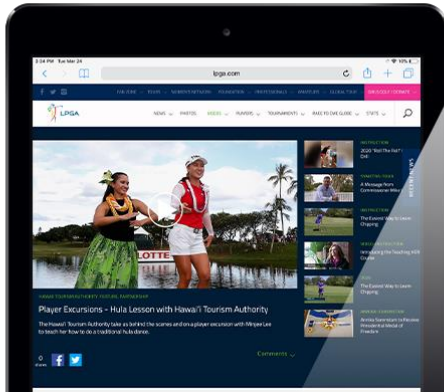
2:01 PM Tue Mar 24

95%

lpga.com

LPGA

NEWS PHOTOS VIDEOS PLAYERS TOURNAMENTS RACE TO CME GLOBE STATS

HAWAI'I TOURISM AUTHORITY FEATURE PARTNERSHIP

Player Excursions – Hula Lesson with Hawai'i Tourism Authority

The Hawai'i Tourism Authority take us behind the scenes and on a player excursion with Minjee Lee to teach her how to do a traditional hula dance.

0 shares

Comments

INSTRUCTION
2020 "Drill The Hell" Drill

A Message from Commissioner Whan

INSTRUCTION
The Easiest Way to Learn Chipping

Introducing The Teaching ADB Course

The Easiest Way to Learn Chipping

Annika Sorenstam to Receive Presidential Medal of Freedom

RECENT NEWS

LOTTE